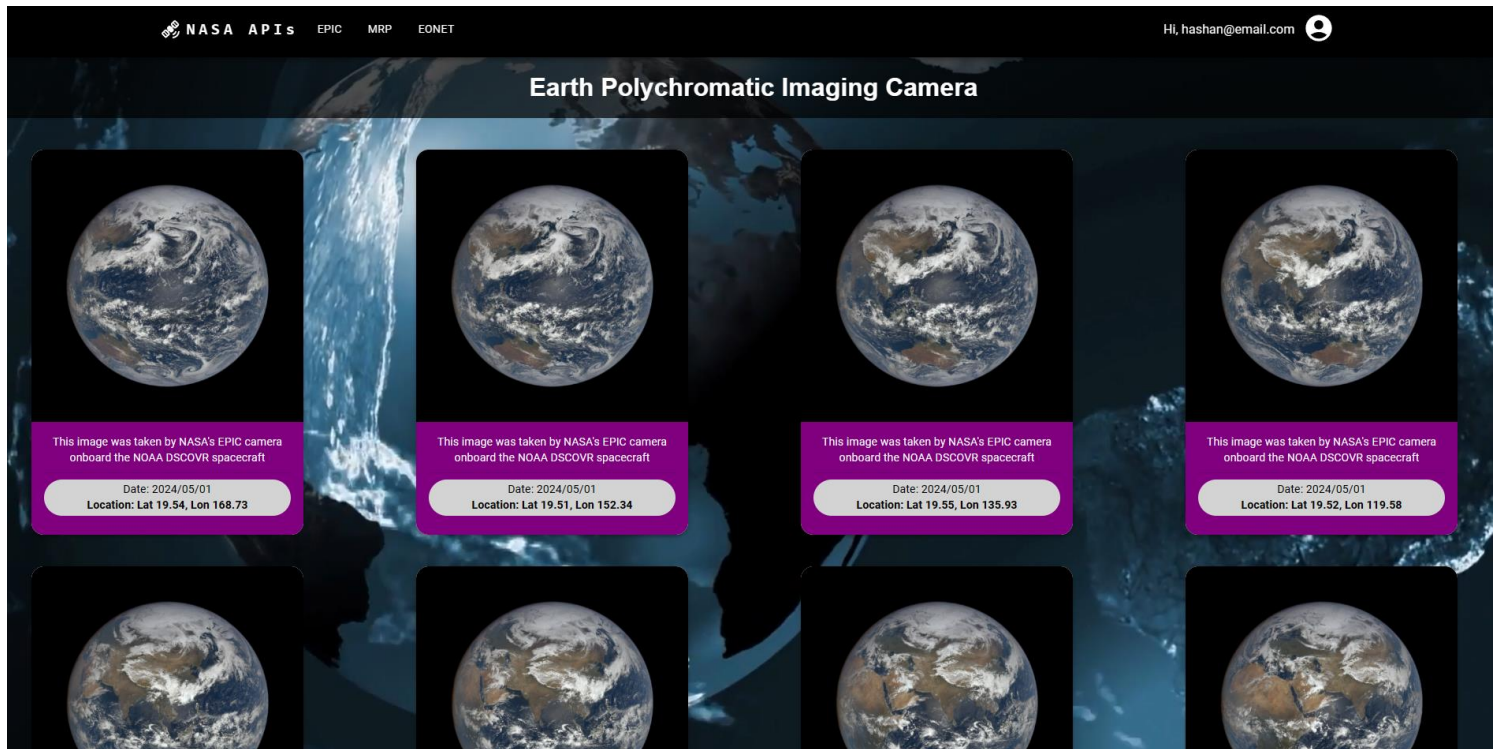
NASA APIs EPIC MRP EONET

Hi, hashan@email.com

Earth Polychromatic Imaging Camera

This image was taken by NASA's EPIC camera onboard the NOAA DSCOVR spacecraft

Date: 2024/05/01
Location: Lat 19.54, Lon 168.73

This image was taken by NASA's EPIC camera onboard the NOAA DSCOVR spacecraft

Date: 2024/05/01
Location: Lat 19.51, Lon 152.34

This image was taken by NASA's EPIC camera onboard the NOAA DSCOVR spacecraft

Date: 2024/05/01
Location: Lat 19.55, Lon 135.93

This image was taken by NASA's EPIC camera onboard the NOAA DSCOVR spacecraft

Date: 2024/05/01
Location: Lat 19.52, Lon 119.58